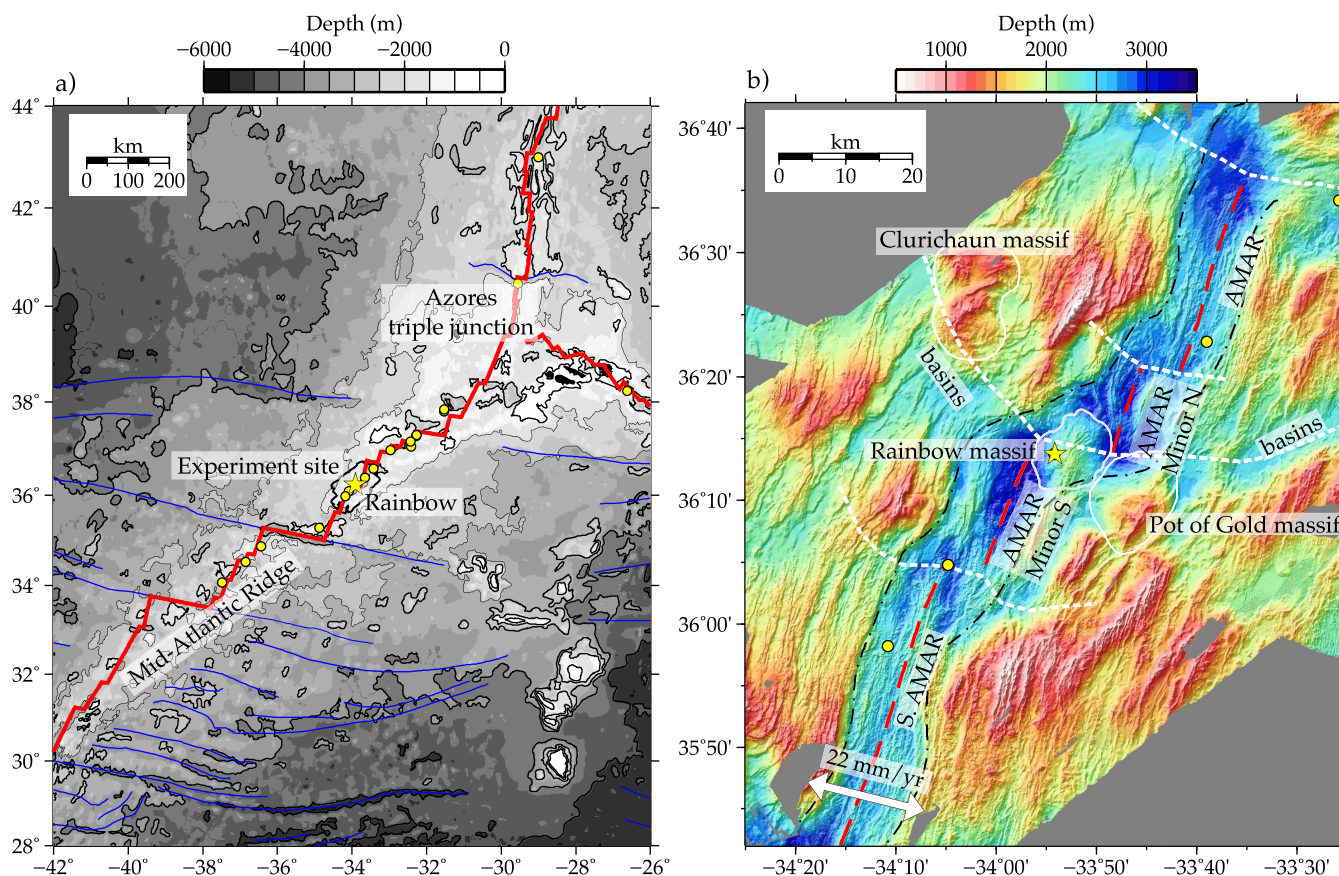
Depth (m)

−6000 −4000 −2000 0

a)

km
0 100 200

44°
42°
40°
38°
36°
34°
32°
30°
28°

Azores triple junction

Experiment site

Rainbow

Mid-Atlantic Ridge

−42° −40° −38° −36° −34° −32° −30° −28° −26°

Depth (m)

1000 2000 3000

b)

km
0 10 20

36°40'
36°30'
36°20'
36°10'
36°00'
35°50'

Clurichaun massif

basins

AMAR

Rainbow massif

AMAR Minor N

basins

Pot of Gold massif

AMAR Minor S

S. AMAR

22 mm / yr

−34°20' −34°10' −34°00' −33°50' −33°40' −33°30'